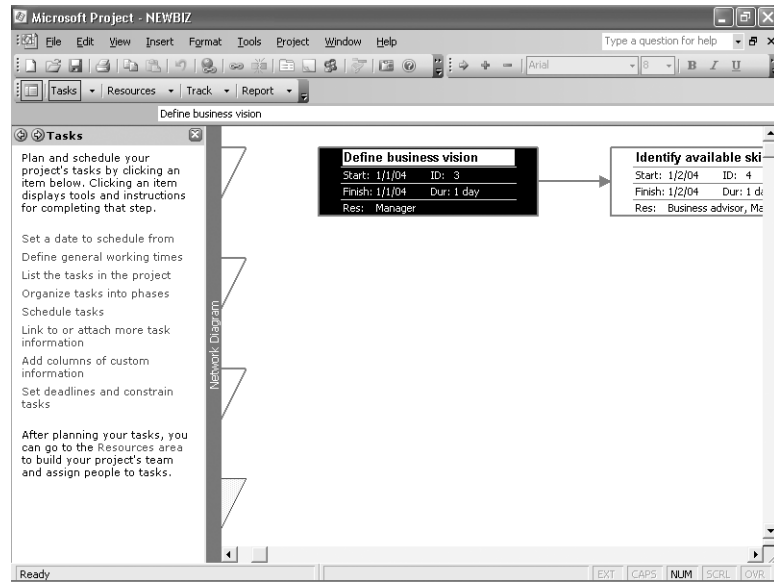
Microsoft Project - NEWBIZ

File Edit View Insert Format Tools Project Window Help

Type a question for help

Arial

8

B I U

Tasks ▾ Resources ▾ Track ▾ Report ▾

Define business vision

Tasks

Plan and schedule your project's tasks by clicking an item below. Clicking an item displays tools and instructions for completing that step.

Set a date to schedule from

Define general working times

List the tasks in the project

Organize tasks into phases

Schedule tasks

Link to or attach more task information

Add columns of custom information

Set deadlines and constrain tasks

After planning your tasks, you can go to the Resources area to build your project's team and assign people to tasks.

Network Diagram

Define business vision

Start: 1/1/04 ID: 3

Finish: 1/1/04 Dur: 1 day

Res: Manager

Identify available ski

Start: 1/2/04 ID: 4

Finish: 1/2/04 Dur: 1 d

Res: Business advisor, Ma

Ready

EXT CAPS NUM SCRL OVR